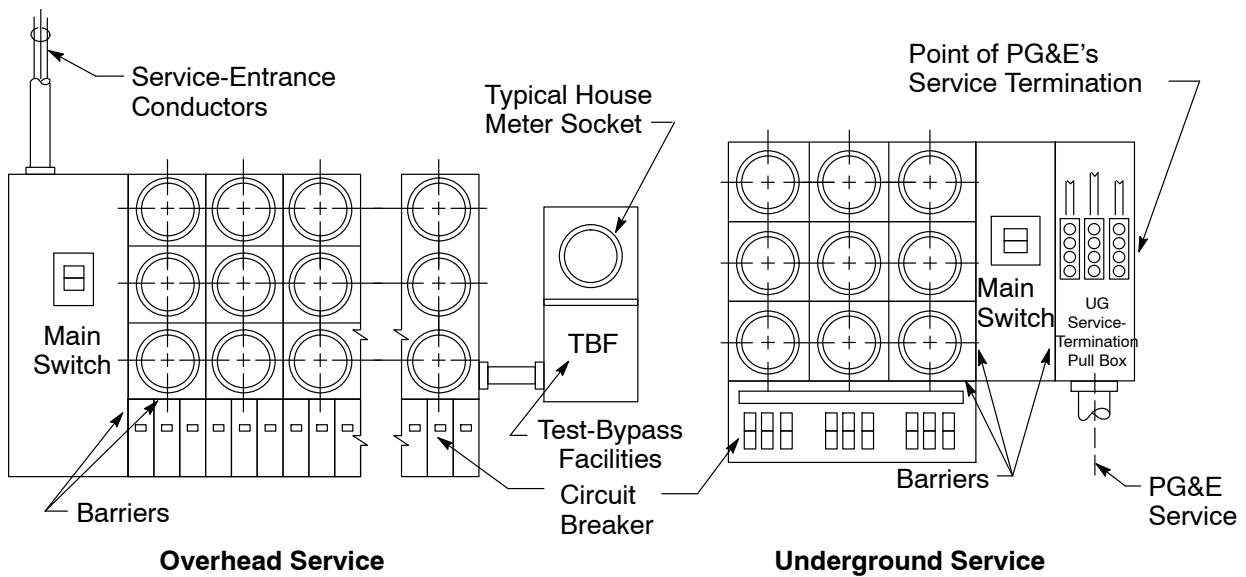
Service-Entrance Conductors

Typical House Meter Socket

Point of PG&E's Service Termination

Main Switch

TBF

Main Switch

UG Service-Termination Pull Box

Test-Bypass Facilities

Circuit Breaker

Barriers

Barriers

PG&E Service

Overhead Service

Underground Service